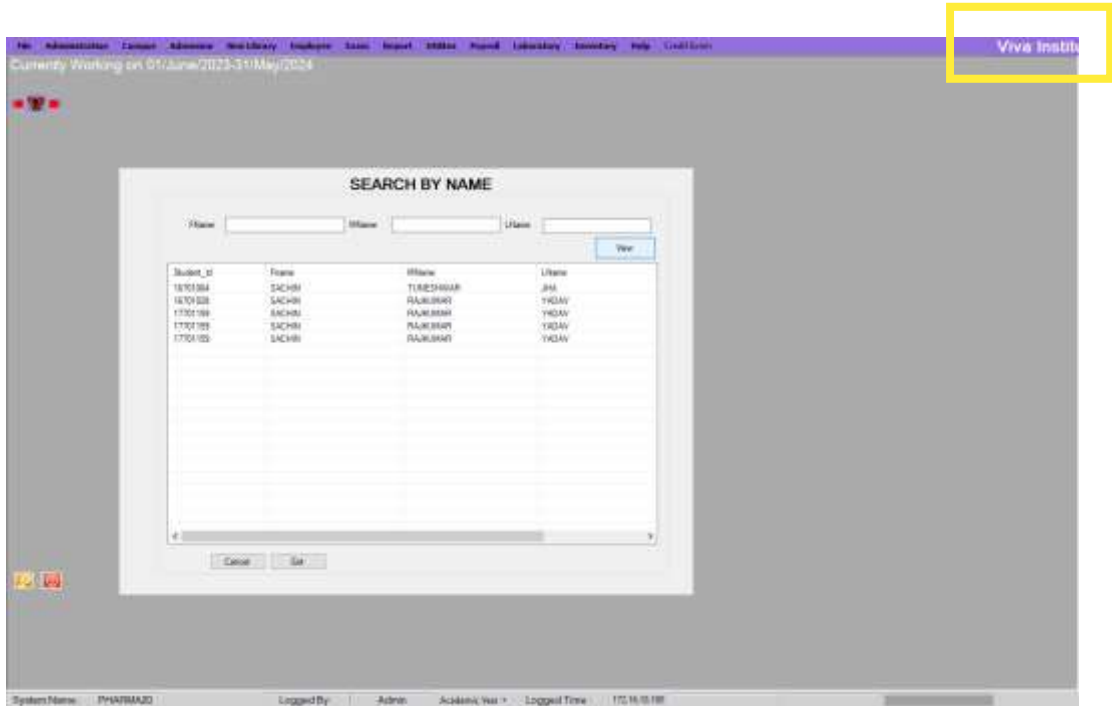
File Administration Campus Admission New Library Employee Exam Report Utilities Payroll Laboratory Inventory Help Credit Exam

Viva Instit

Currently Working on 01/June/2023-31/May/2024

SEARCH BY NAME

FName MName LName

View

| Student_id | Fname | MName | Lname |
|---|---|---|---|
| 16701064 | SACHIN | TUMESHWAR | JHA |
| 16701026 | SACHIN | RAJKUMAR | YADAV |
| 17701199 | SACHIN | RAJKUMAR | YADAV |
| 17701189 | SACHIN | RAJKUMAR | YADAV |
| 17701185 | SACHIN | RAJKUMAR | YADAV |

Cancel Get

System Name PHARMA20 Logged By Admin Academic Year Logged Time 172.16.10.195